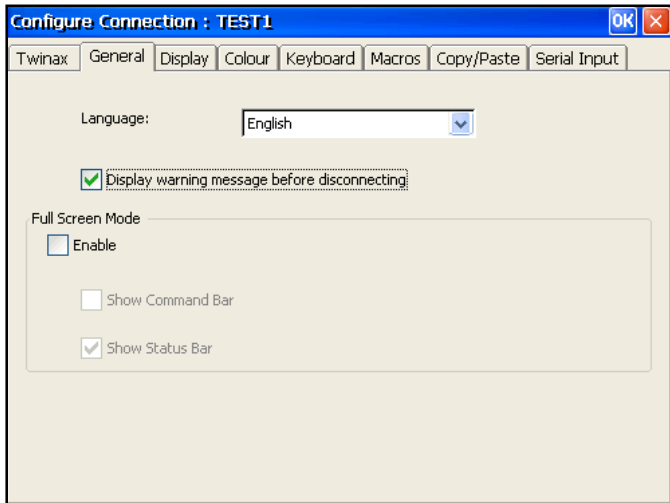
Configure Connection : TEST1

OK

Twinax | General | Display | Colour | Keyboard | Macros | Copy/Paste | Serial Input

Language: English

Display warning message before disconnecting

Full Screen Mode

Enable

Show Command Bar

Show Status Bar